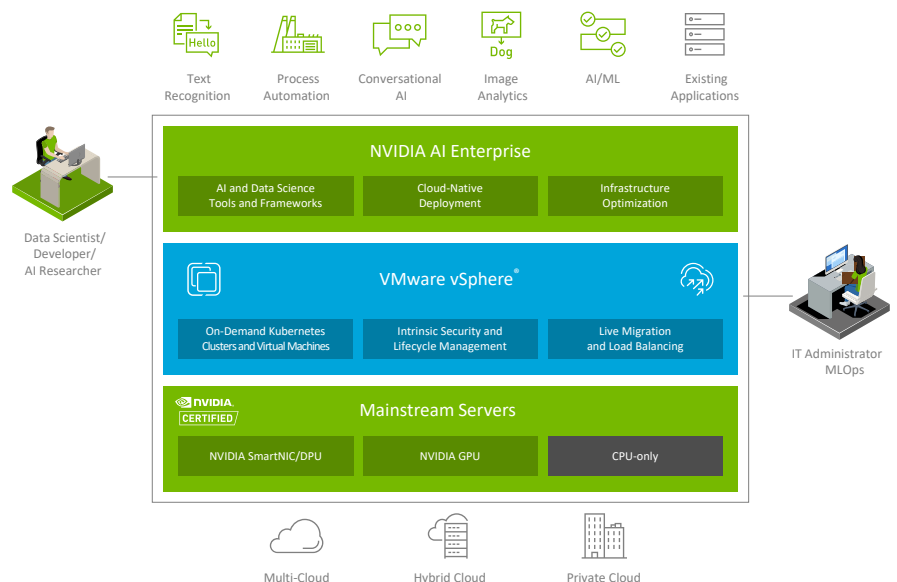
Hello

Text Recognition

Process Automation

Conversational AI

Dog

Image Analytics

AI/ML

Existing Applications

Data Scientist/ Developer/ AI Researcher

NVIDIA AI Enterprise

AI and Data Science Tools and Frameworks

Cloud-Native Deployment

Infrastructure Optimization

VMware vSphere®

On-Demand Kubernetes Clusters and Virtual Machines

Intrinsic Security and Lifecycle Management

Live Migration and Load Balancing

IT Administrator MLOps

NVIDIA CERTIFIED

Mainstream Servers

NVIDIA SmartNIC/DPU

NVIDIA GPU

CPU-only

Multi-Cloud

Hybrid Cloud

Private Cloud